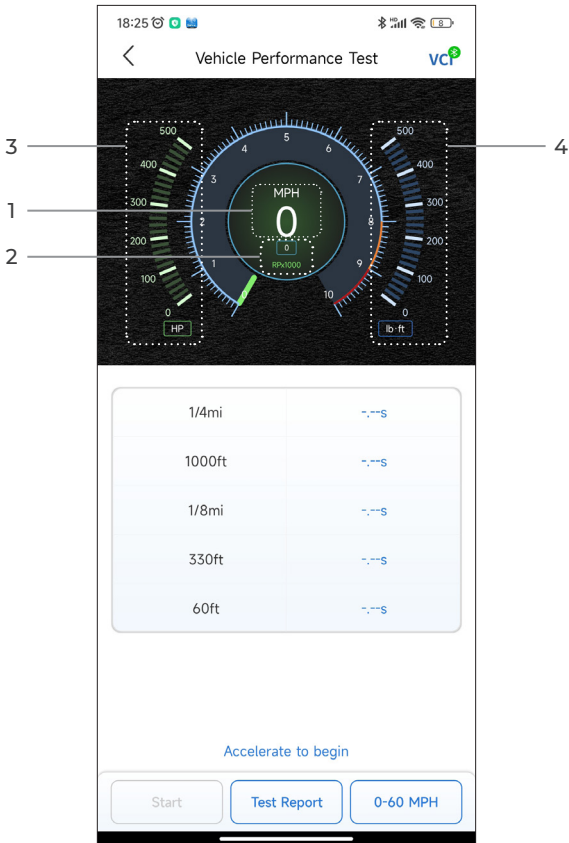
18:25

Vehicle Performance Test

VCI

3

500
400
300
200
100
0
HP

5
4
6
3
7
2
8
1
9
10

MPH
0
0
RPx1000

1

2

4

500
400
300
200
100
0
lb·ft

| 1/4mi | -.--s |
|---|---|
| 1000ft | -.--s |
| 1/8mi | -.--s |
| 330ft | -.--s |
| 60ft | -.--s |

Accelerate to begin

Start
Test Report
0-60 MPH